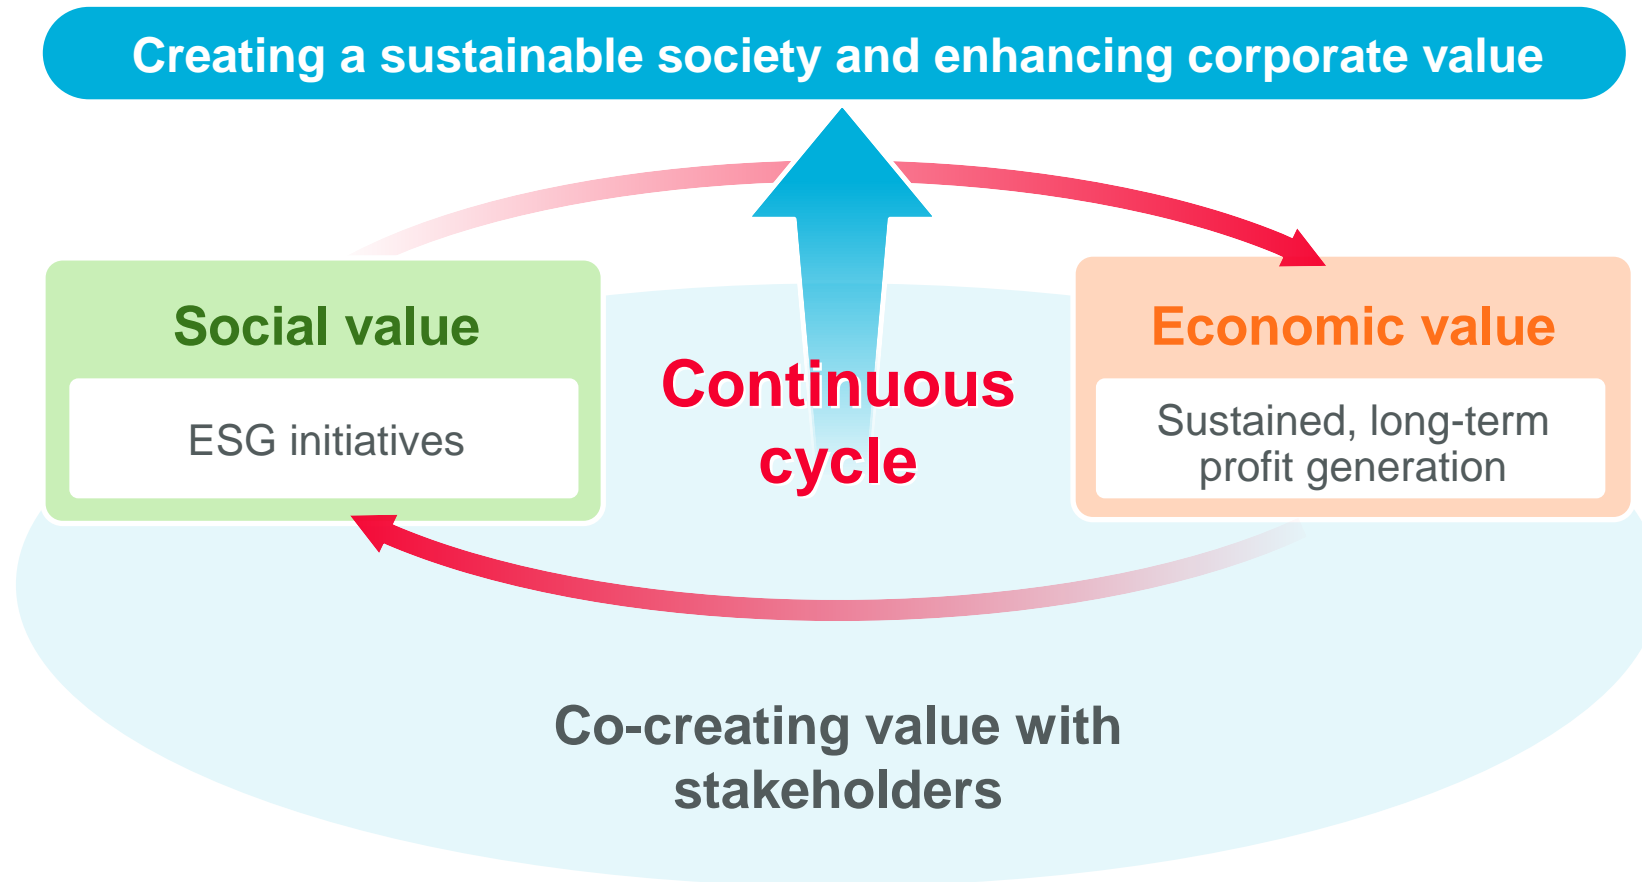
Creating a sustainable society and enhancing corporate value

Social value

ESG initiatives

Continuous cycle

Economic value

Sustained, long-term profit generation

Co-creating value with stakeholders